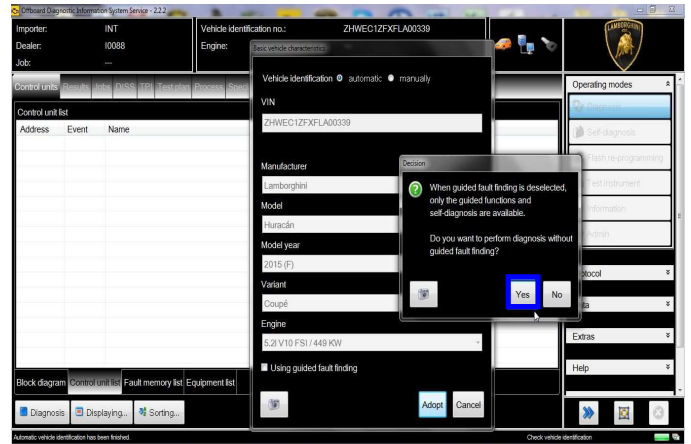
Offboard Diagnostic Information System Service - 2.2.2

Importer: INT
Dealer: I0088
Job: ---

Vehicle identification no.: ZHWEC1ZFXFLA00339
Engine:

LAMBORGHINI

Control units Results Jobs DISS TPI Test plan Process Spec

Control unit list

| Address | Event | Name |
|---|---|---|

Block diagram Control unit list Fault memory list Equipment list

Diagnosis Displaying... Sorting...

Basic vehicle characteristics

Vehicle identification automatic manually

VIN
ZHWEC1ZFXFLA00339

Manufacturer
Lamborghini

Model
Huracán

Model year
2015 (F)

Variant
Coupé

Engine
5.2l V10 FSI / 449 KW

Using guided fault finding

Adopt Cancel

Decision

When guided fault finding is deselected, only the guided functions and self-diagnosis are available.

Do you want to perform diagnosis without guided fault finding?

Yes No

Operating modes
Diagnosis
Self-diagnosis
Flash re-programming
Test instrument
Information
Admin

Protocol
Data
Extras
Help

Automatic vehicle identification has been finished.

Check vehicle identification